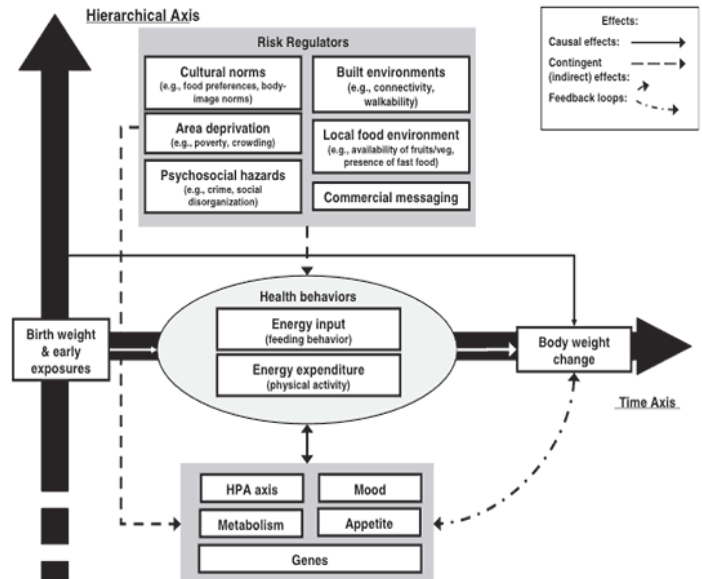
Hierarchical Axis

Risk Regulators

Cultural norms
(e.g., food preferences, body-image norms)

Built environments
(e.g., connectivity, walkability)

Area deprivation
(e.g., poverty, crowding)

Local food environment
(e.g., availability of fruits/veg, presence of fast food)

Psychosocial hazards
(e.g., crime, social disorganization)

Commercial messaging

Effects:
Causal effects:
Contingent (indirect) effects:
Feedback loops:

Health behaviors

Energy input
(feeding behavior)

Energy expenditure
(physical activity)

Birth weight & early exposures

Body weight change

Time Axis

HPA axis

Mood

Metabolism

Appetite

Genes